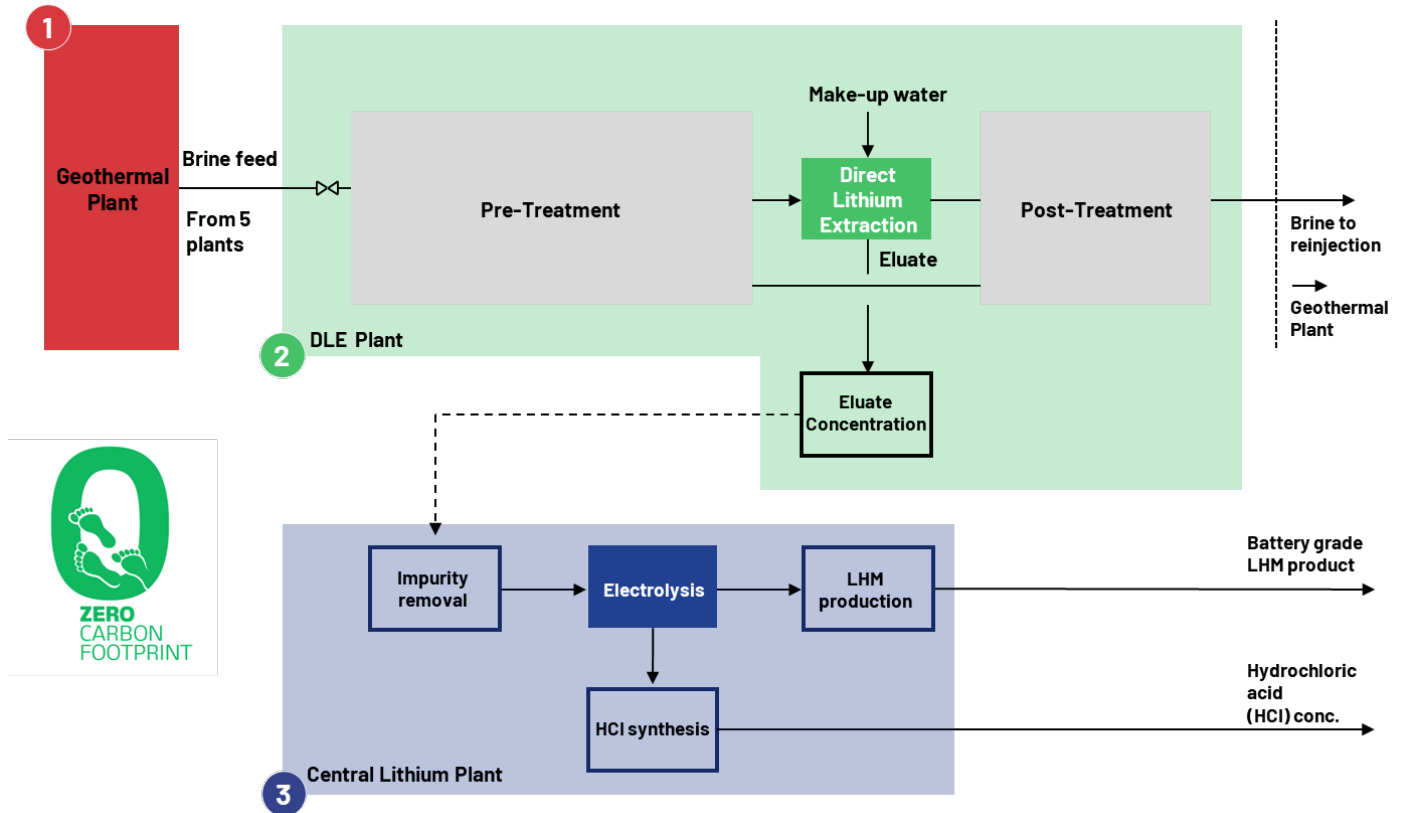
1

Geothermal Plant

Brine feed

From 5 plants

Make-up water

Pre-Treatment

Direct Lithium Extraction

Post-Treatment

Eluate

Brine to reinjection

Geothermal Plant

2

DLE Plant

Eluate Concentration

ZERO
CARBON
FOOTPRINT

Impurity removal

Electrolysis

LHM production

Battery grade LHM product

HCl synthesis

Hydrochloric acid (HCl) conc.

3

Central Lithium Plant